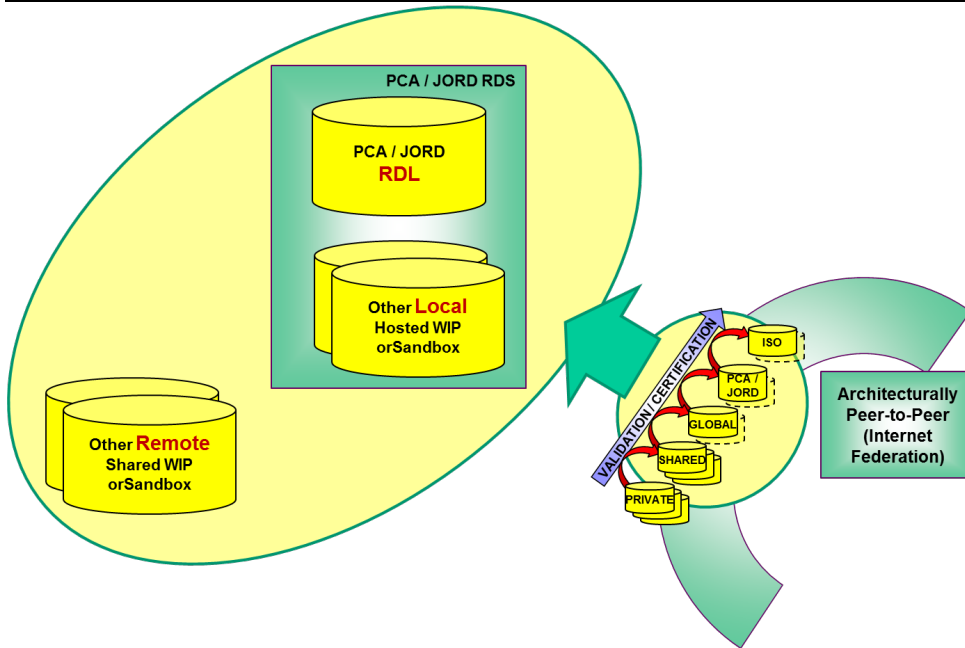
PCA / JORD RDS

PCA / JORD
RDL

Other Local
Hosted WIP
orSandbox

Other Remote
Shared WIP
orSandbox

VALIDATION / CERTIFICATION

ISO

PCA / JORD

GLOBAL

SHARED

PRIVATE

Architecturally
Peer-to-Peer
(Internet
Federation)